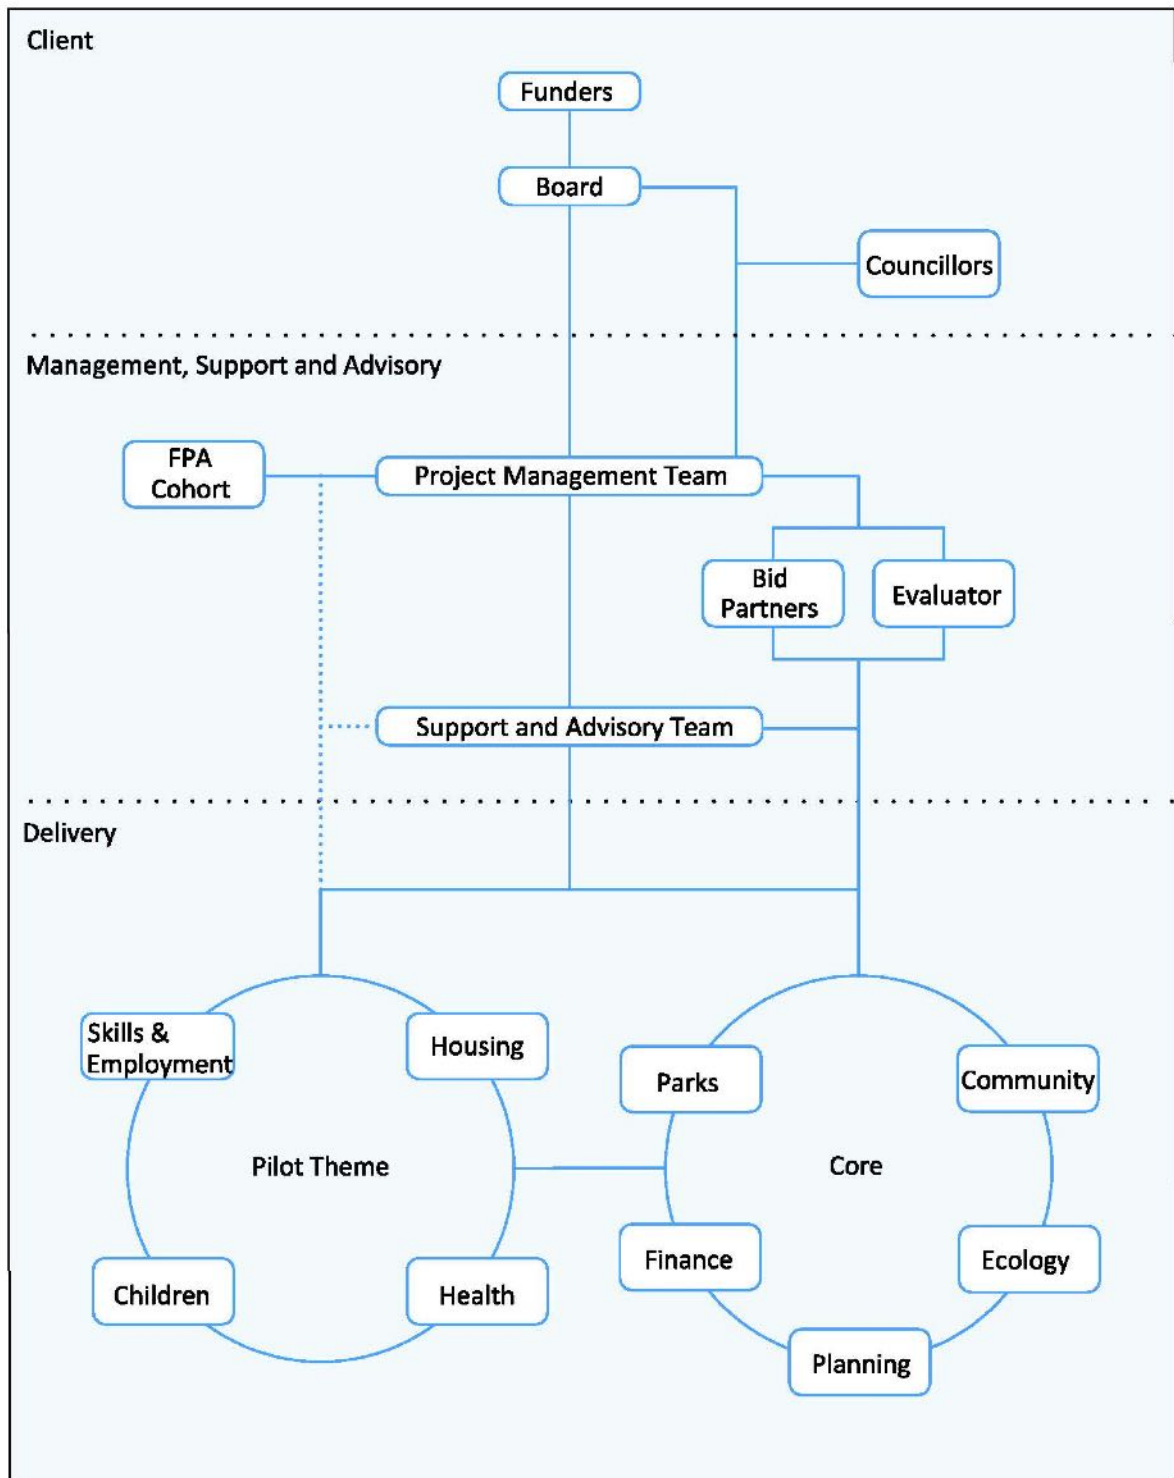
Client

Funders

Board

Councillors

Management, Support and Advisory

FPA Cohort

Project Management Team

Bid Partners

Evaluator

Support and Advisory Team

Delivery

Skills & Employment

Housing

Pilot Theme

Children

Health

Parks

Community

Core

Finance

Ecology

Planning